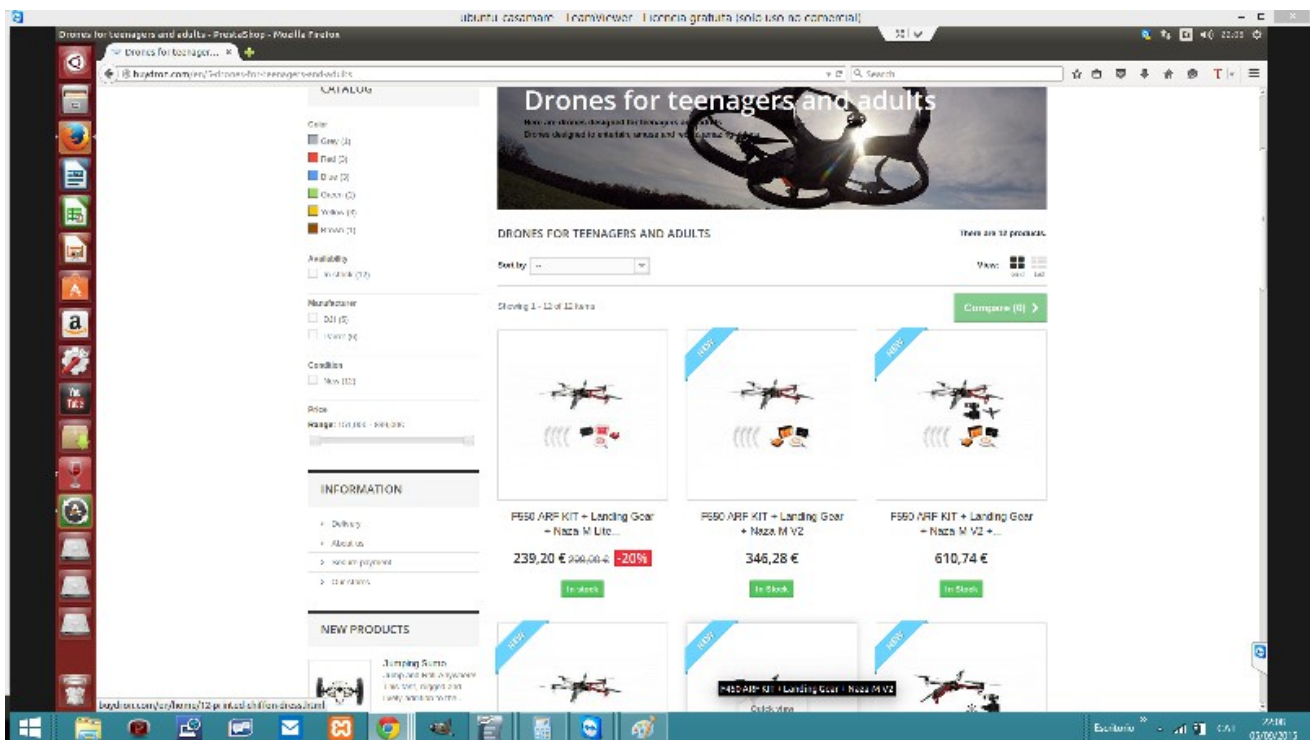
ubuntu casamare - TeamViewer - Licencia gratuita (solo uso no comercial)

Drones for teenagers and adults - PrestaShop - Mozilla Firefox

Drones for teenager... ×

buydron.com/en/3-drones-for-teenagers-and-adults

Search

CATALOG

Color

Grey (1)

Red (2)

Blue (3)

Green (2)

Yellow (4)

Brown (1)

Availability

In stock (12)

Manufacturer

DJI (8)

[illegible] (4)

Condition

New (12)

Price

Range: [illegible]

INFORMATION

Delivery

About us

Secure payment

Our stores

NEW PRODUCTS

Jumping Sumo

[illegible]

Drones for teenagers and adults

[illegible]

DRONES FOR TEENAGERS AND ADULTS

There are 12 products.

Sort by --

View:

Showing 1 - 12 of 12 items

Compare (0) >

NEW

NEW

F550 ARF KIT + Landing Gear + Naza M Lite...

239,20 € 299,00 € -20%

In stock

F550 ARF KIT + Landing Gear + Naza M V2

346,28 €

In Stock

F550 ARF KIT + Landing Gear + Naza M V2 +...

610,74 €

In Stock

NEW

NEW

NEW

F450 ARF KIT + Landing Gear + Naza M V2

Quick view

buydron.com/en/home/12-printed-chiffon-dress.html

Escritorio

22:30

03/06/2015